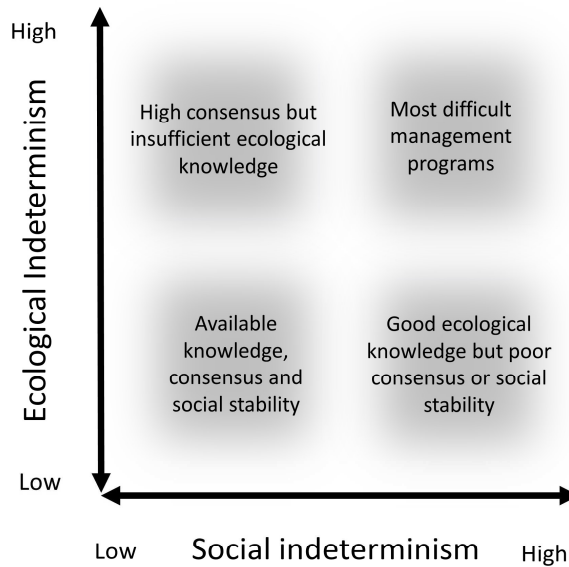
High

Ecological Indeterminism

High consensus but insufficient ecological knowledge

Most difficult management programs

Available knowledge, consensus and social stability

Good ecological knowledge but poor consensus or social stability

Low

Low

Social indeterminism

High